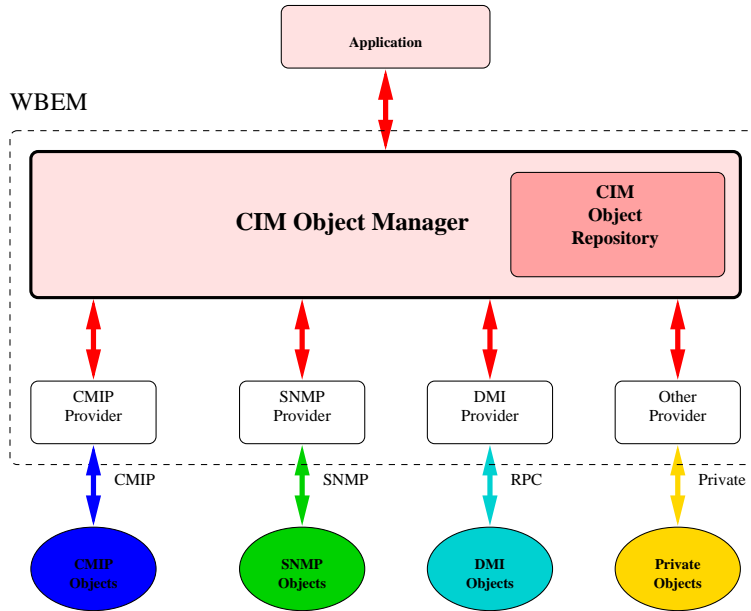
Application

WBEM

CIM Object Manager

CIM Object Repository

CMIP Provider

SNMP Provider

DMI Provider

Other Provider

CMIP

SNMP

RPC

Private

CMIP Objects

SNMP Objects

DMI Objects

Private Objects